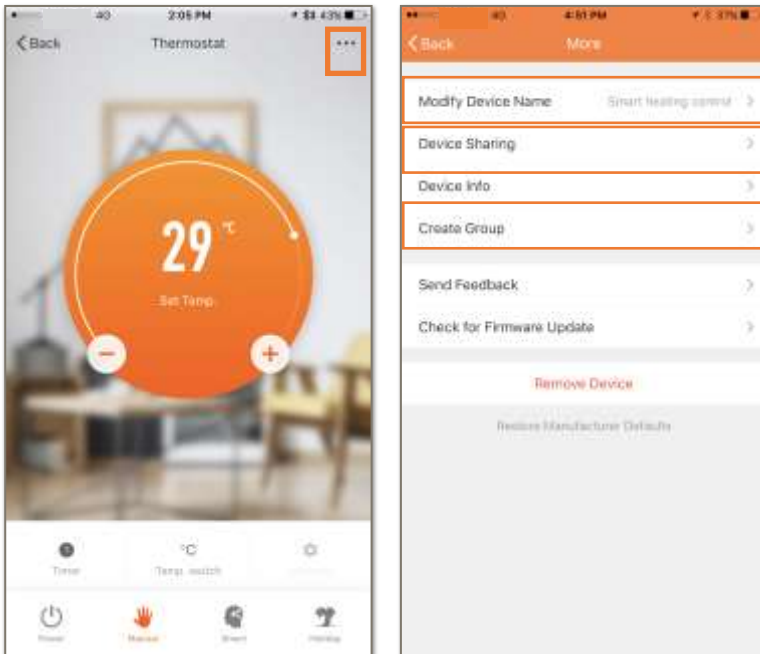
4G 2:05 PM 43%

< Back Thermostat ···

29 °C

Set Temp

−
+

Timer
°C
Temp. switch

Power
Manual
Smart
Holiday

4G 4:51 PM 37%

< Back More

Modify Device Name Smart heating control >

Device Sharing >

Device Info >

Create Group >

Send Feedback >

Check for Firmware Update >

Remove Device

Restore Manufacturer Defaults